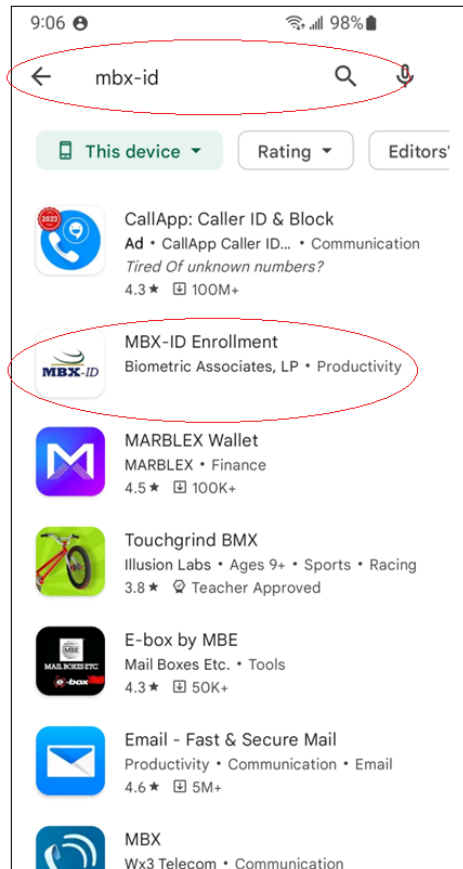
9:06 98%

mbx-id

This device
Rating
Editors'

2023
CallApp: Caller ID & Block
Ad • CallApp Caller ID... • Communication
Tired Of unknown numbers?
4.3★ 100M+

MBX-ID
MBX-ID Enrollment
Biometric Associates, LP • Productivity

MARBLEX Wallet
MARBLEX • Finance
4.5★ 100K+

Touchgrind BMX
Illusion Labs • Ages 9+ • Sports • Racing
3.8★ Teacher Approved

MBE
MAIL BOXES ETC.
e-box
E-box by MBE
Mail Boxes Etc. • Tools
4.3★ 50K+

Email - Fast & Secure Mail
Productivity • Communication • Email
4.6★ 5M+

MBX
Wx3 Telecom • Communication